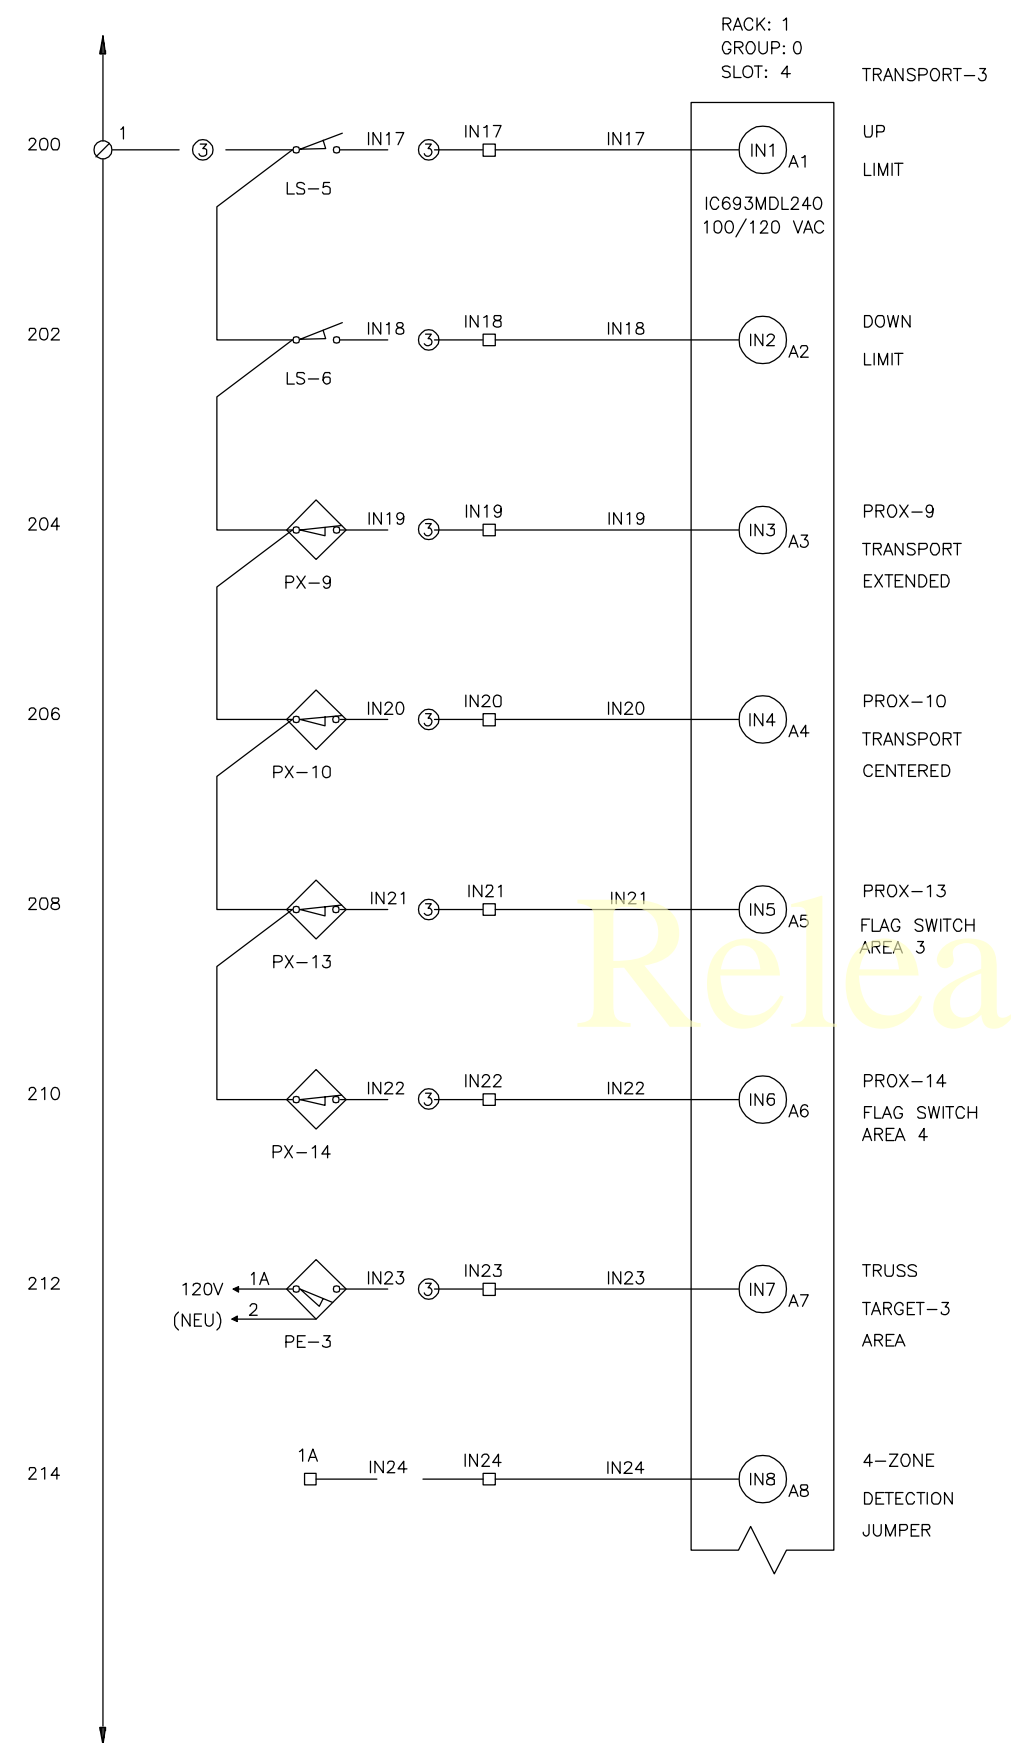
RACK: 1
GROUP: 0
SLOT: 4

TRANSPORT–3

200 1 3 IN17 3 IN17 IN17 IN1 A1 UP LIMIT
LS–5

IC693MDL240
100/120 VAC

202 IN18 3 IN18 IN18 IN2 A2 DOWN LIMIT
LS–6

204 IN19 3 IN19 IN19 IN3 A3 PROX–9 TRANSPORT EXTENDED
PX–9

206 IN20 3 IN20 IN20 IN4 A4 PROX–10 TRANSPORT CENTERED
PX–10

208 IN21 3 IN21 IN21 IN5 A5 PROX–13 FLAG SWITCH AREA 3
PX–13

Relea

210 IN22 3 IN22 IN22 IN6 A6 PROX–14 FLAG SWITCH AREA 4
PX–14

212 120V 1A (NEU) 2 IN23 3 IN23 IN23 IN7 A7 TRUSS TARGET–3 AREA
PE–3

214 1A IN24 IN24 IN24 IN8 A8 4–ZONE DETECTION JUMPER